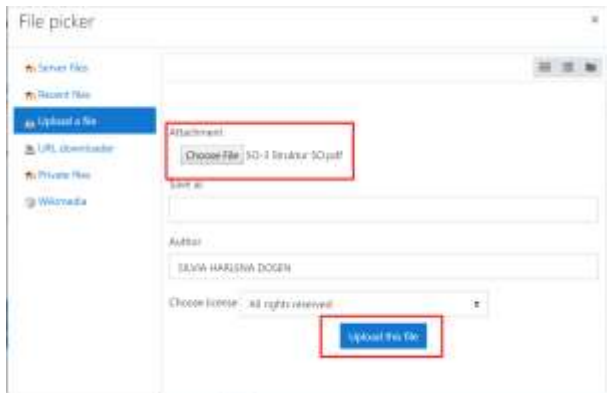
File picker

×

Server files

Recent files

Upload a file

URL downloader

Private files

Wikimedia

Attachment

Choose File SO-3 Struktur SO.pdf

Save as

Author

SILVIA HARLENA DOSEN

Choose license All rights reserved

Upload this file